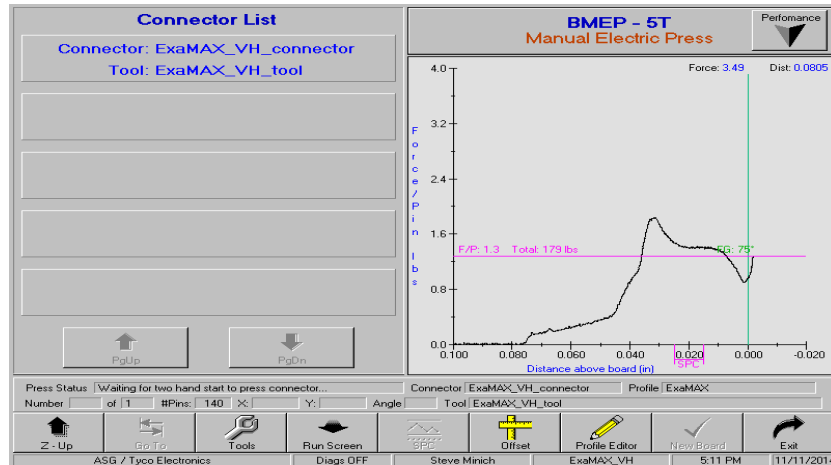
Connector List

Connector: ExaMAX_VH_connector
Tool: ExaMAX_VH_tool

PgUp
PgDn

BMEP - 5T
Manual Electric Press

Perfomance

Force: 3.49 Dist: 0.0805

Force/Pin lbs

4.0
3.2
2.4
1.6
0.8
0.0

F/P: 1.3 Total: 179 lbs
FG: 75°
SPC

0.100 0.080 0.060 0.040 0.020 0.000 -0.020
Distance above board (in)

Press Status Waiting for two hand start to press connector...
Connector ExaMAX_VH_connector
Profile ExaMAX
Number of 1 #Pins: 140 X: Y: Angle Tool ExaMAX_VH_tool

Z - Up
Go To
Tools
Run Screen
SPC
Offset
Profile Editor
New Board
Exit

ASG / Tyco Electronics | Diags OFF | Steve Minich | ExaMAX_VH | 5:11 PM | 11/11/201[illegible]